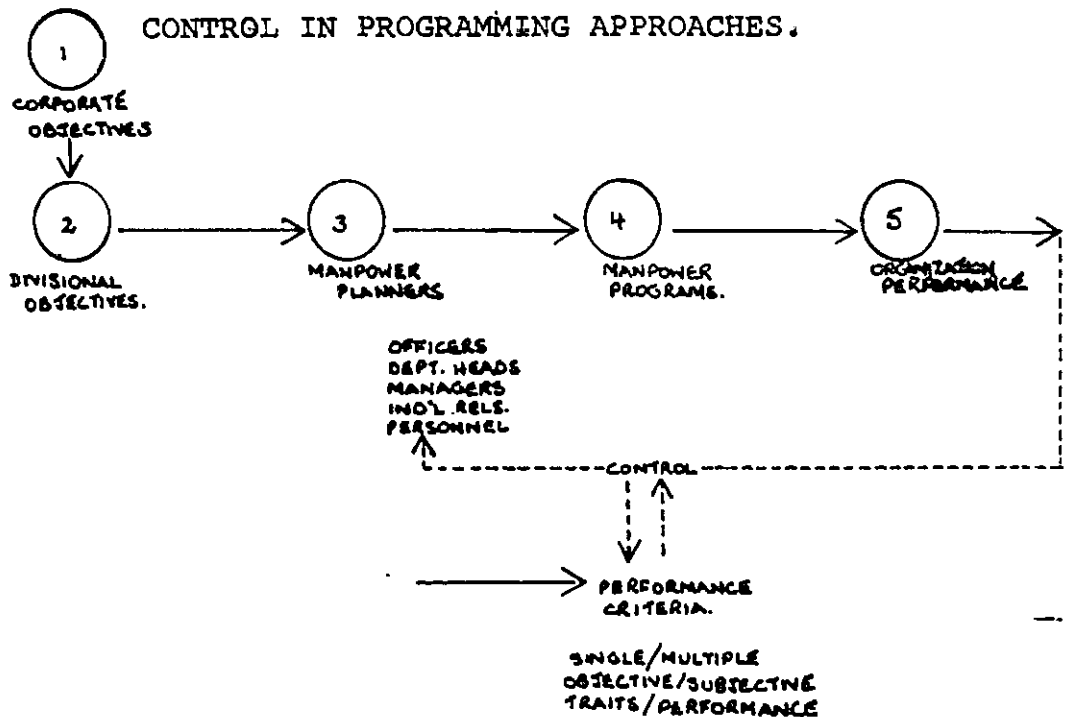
CONTROL IN PROGRAMMING APPROACHES.

1

CORPORATE OBJECTIVES

2

DIVISIONAL OBJECTIVES.

3

MANPOWER PLANNERS

4

MANPOWER PROGRAMS.

5

ORGANIZATION PERFORMANCE

OFFICERS
DEPT. HEADS
MANAGERS
IND'L. RELS.
PERSONNEL

CONTROL

PERFORMANCE CRITERIA.

SINGLE/MULTIPLE
OBJECTIVE/SUBJECTIVE
TRAITS/PERFORMANCE